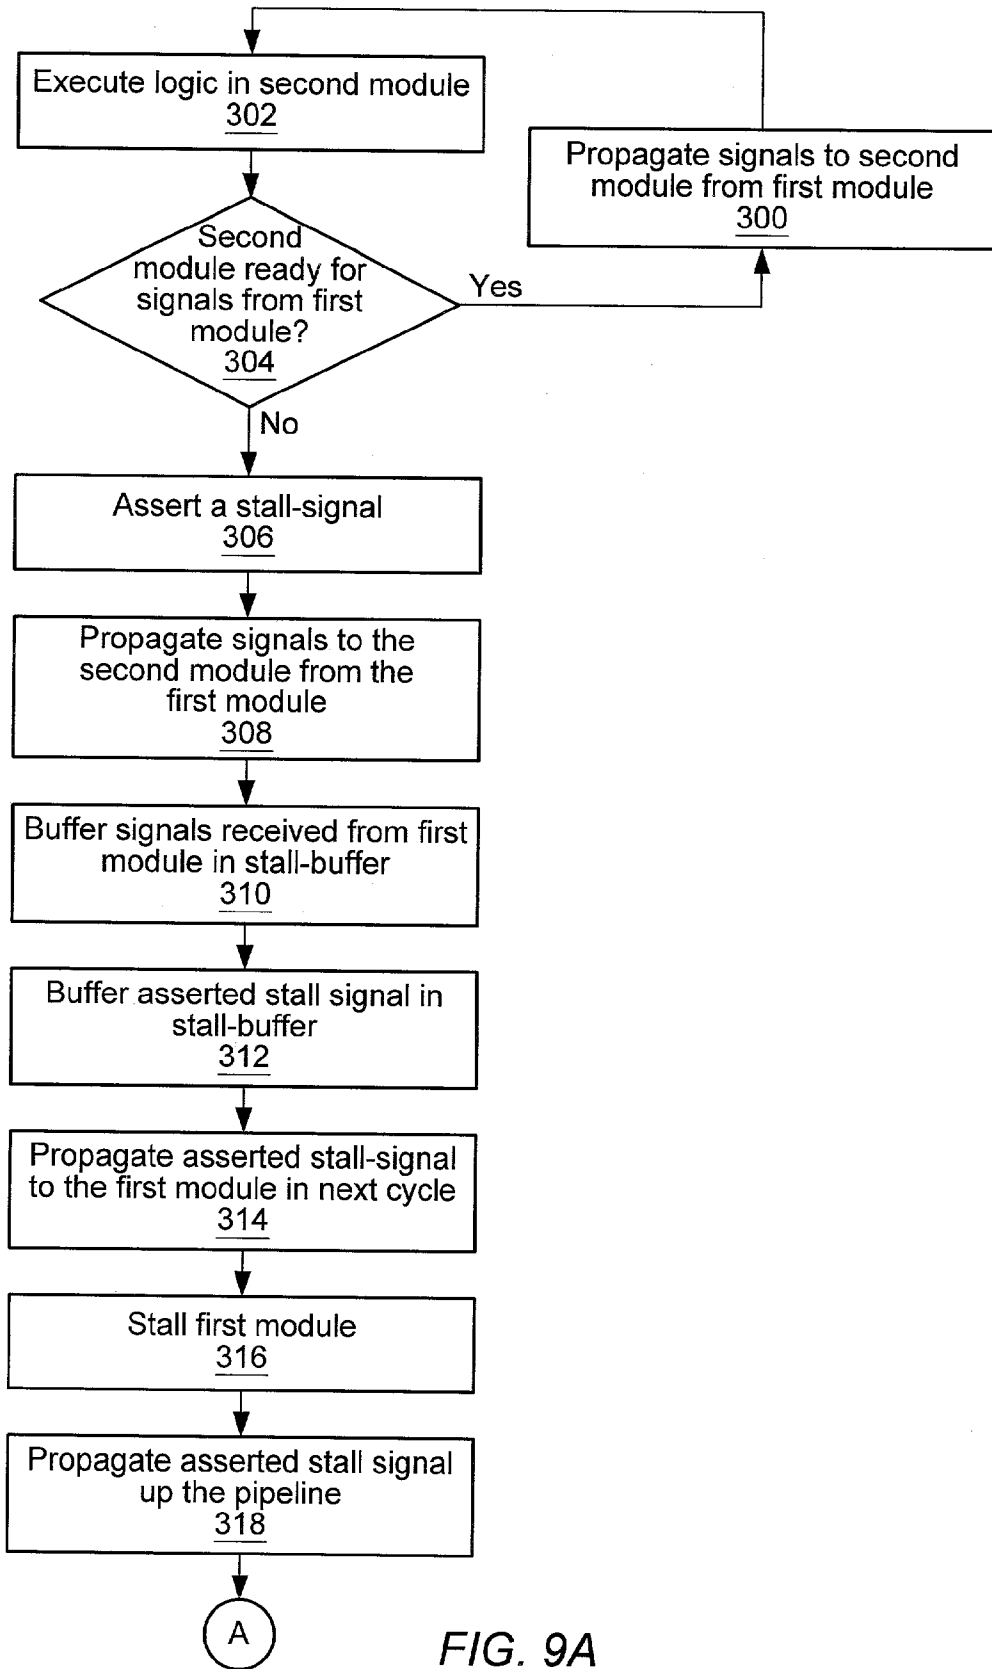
Execute logic in second module
302

Propagate signals to second module from first module
300

Second module ready for signals from first module?
304

Yes

No

Assert a stall-signal
306

Propagate signals to the second module from the first module
308

Buffer signals received from first module in stall-buffer
310

Buffer asserted stall signal in stall-buffer
312

Propagate asserted stall-signal to the first module in next cycle
314

Stall first module
316

Propagate asserted stall signal up the pipeline
318

A

FIG. 9A